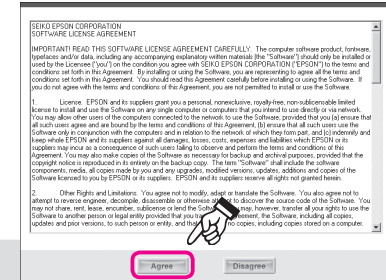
SEIKO EPSON CORPORATION
SOFTWARE LICENSE AGREEMENT

IMPORTANT! READ THIS SOFTWARE LICENSE AGREEMENT CAREFULLY. The computer software product, fontware, typefaces and/or data, including any accompanying explanatory written materials (the "Software") should only be installed or used by the Licensee ("you") on the condition you agree with SEIKO EPSON CORPORATION ("EPSON") to the terms and conditions set forth in this Agreement. By installing or using the Software, you are representing to agree all the terms and conditions set forth in this Agreement. You should read this Agreement carefully before installing or using the Software. If you do not agree with the terms and conditions of this Agreement, you are not permitted to install or use the Software.

1. License. EPSON and its suppliers grant you a personal, nonexclusive, royalty-free, non-sublicensable limited license to install and use the Software on any single computer or computers that you intend to use directly or via network. You may allow other users of the computers connected to the network to use the Software, provided that you (a) ensure that all such users agree and are bound by the terms and conditions of this Agreement, (b) ensure that all such users use the Software only in conjunction with the computers and in relation to the network of which they form part, and (c) indemnify and keep whole EPSON and its suppliers against all damages, losses, costs, expenses and liabilities which EPSON or its suppliers may incur as a consequence of such users failing to observe and perform the terms and conditions of this Agreement. You may also make copies of the Software as necessary for backup and archival purposes, provided that the copyright notice is reproduced in its entirety on the backup copy. The term "Software" shall include the software components, media, all copies made by you and any upgrades, modified versions, updates, additions and copies of the Software licensed to you by EPSON or its suppliers. EPSON and its suppliers reserve all rights not granted herein.

2. Other Rights and Limitations. You agree not to modify, adapt or translate the Software. You also agree not to attempt to reverse engineer, decompile, disassemble or otherwise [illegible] discover the source code of the Software. You may not share, rent, lease, encumber, sublicense or lend the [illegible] you may, however, transfer all your rights to use the Software to another person or legal entity provided that you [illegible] Agreement, the Software, including all copies, updates and prior versions, to such person or entity, and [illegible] no copies, including copies stored on a computer.

Agree
Disagree